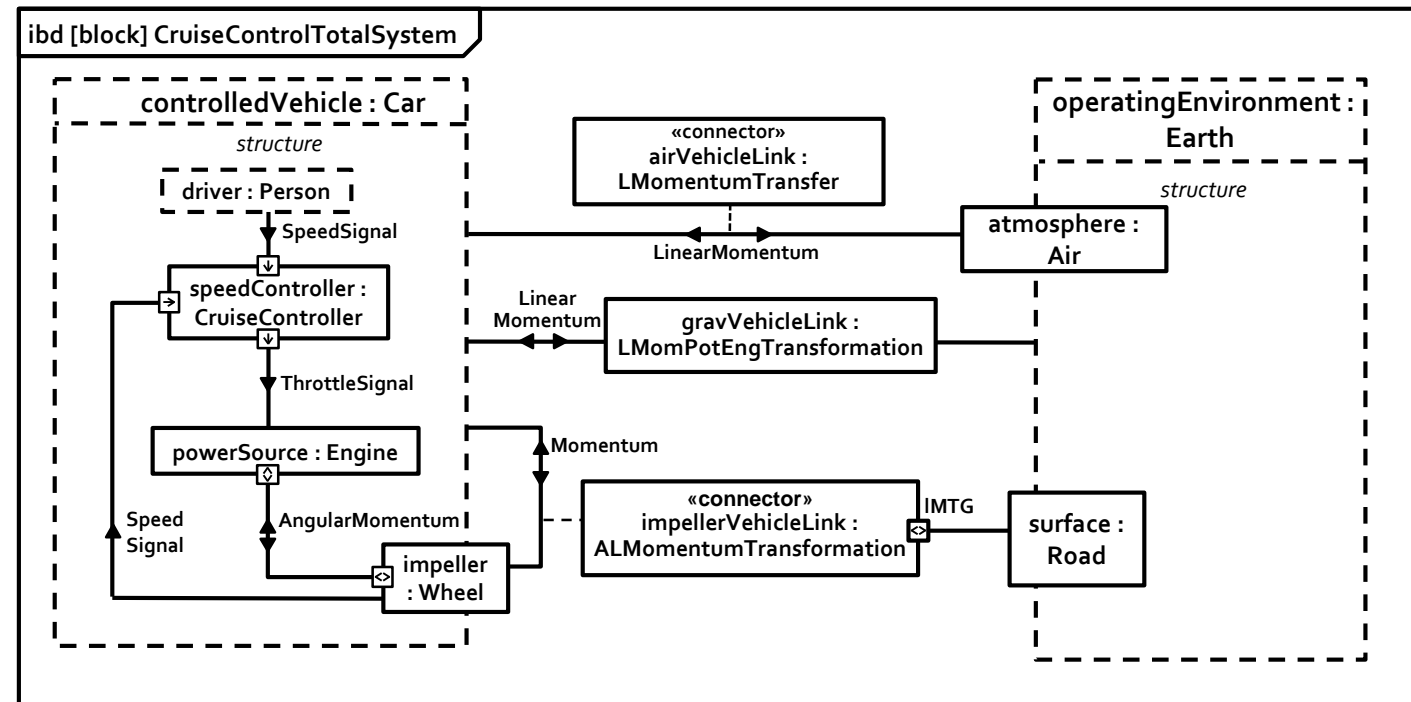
ibd [block] CruiseControlTotalSystem

controlledVehicle : Car

structure

driver : Person

SpeedSignal

speedController : CruiseController

ThrottleSignal

powerSource : Engine

Speed Signal

AngularMomentum

impeller : Wheel

«connector» airVehicleLink : LMomentumTransfer

LinearMomentum

Linear Momentum

gravVehicleLink : LMomPotEngTransformation

Momentum

«connector» impellerVehicleLink : ALMomentumTransformation

IMTG

operatingEnvironment : Earth

structure

atmosphere : Air

surface : Road